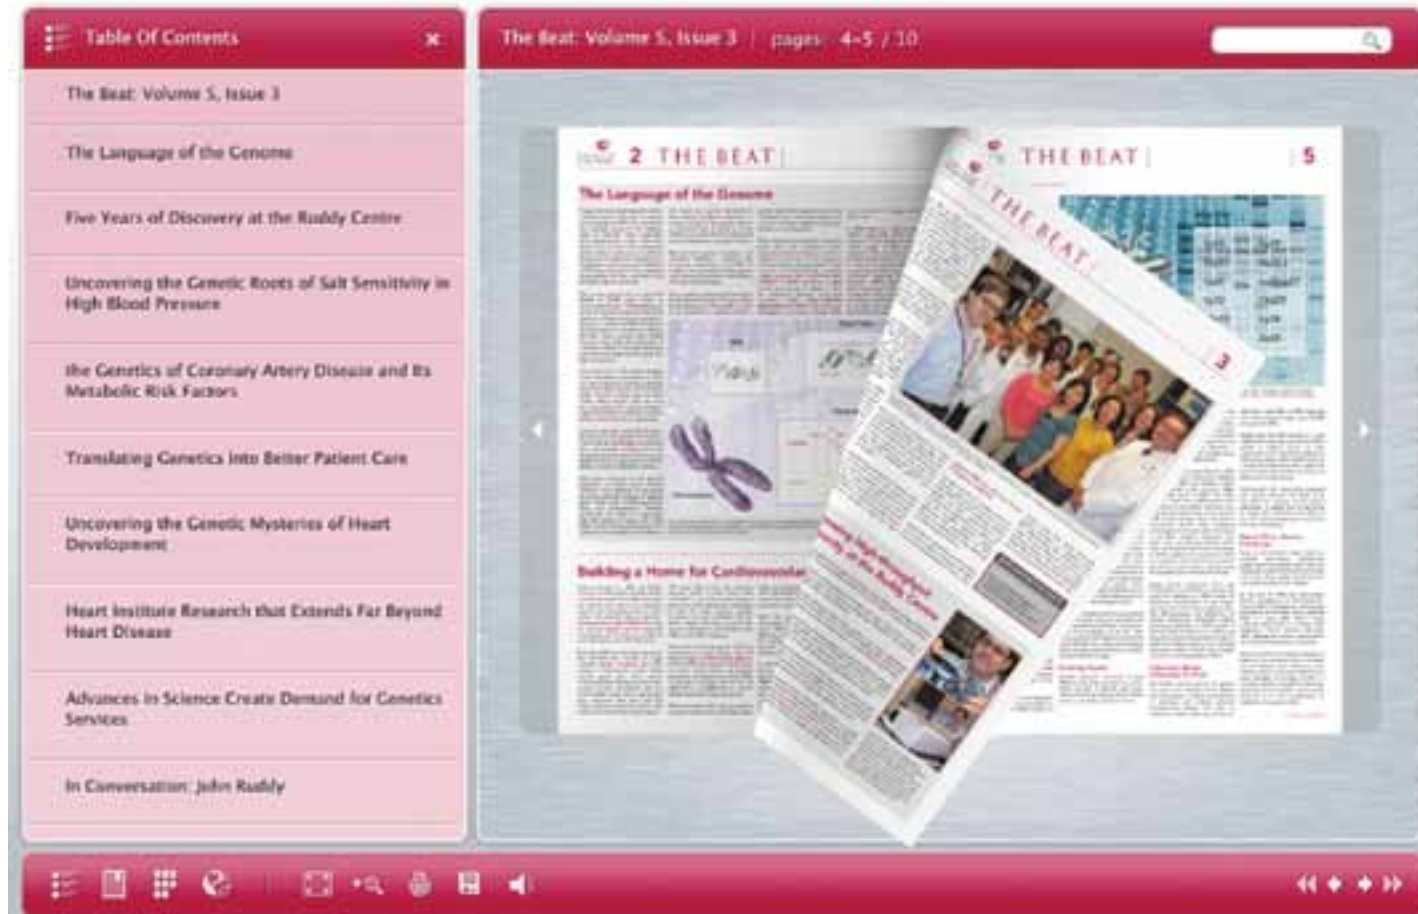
Table Of Contents

The Beat: Volume 5, Issue 3

The Language of the Genome

Five Years of Discovery at the Ruddy Centre

Uncovering the Genetic Roots of Salt Sensitivity in High Blood Pressure

the Genetics of Coronary Artery Disease and Its Metabolic Risk Factors

Translating Genetics into Better Patient Care

Uncovering the Genetic Mysteries of Heart Development

Heart Institute Research that Extends Far Beyond Heart Disease

Advances in Science Create Demand for Genetics Services

In Conversation: John Ruddy

The Beat: Volume 5, Issue 3 | pages: 4-5 / 10

2 THE BEAT

The Language of the Genome

Building a Home for Cardiovascular

THE BEAT

5

THE BEAT

3

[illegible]